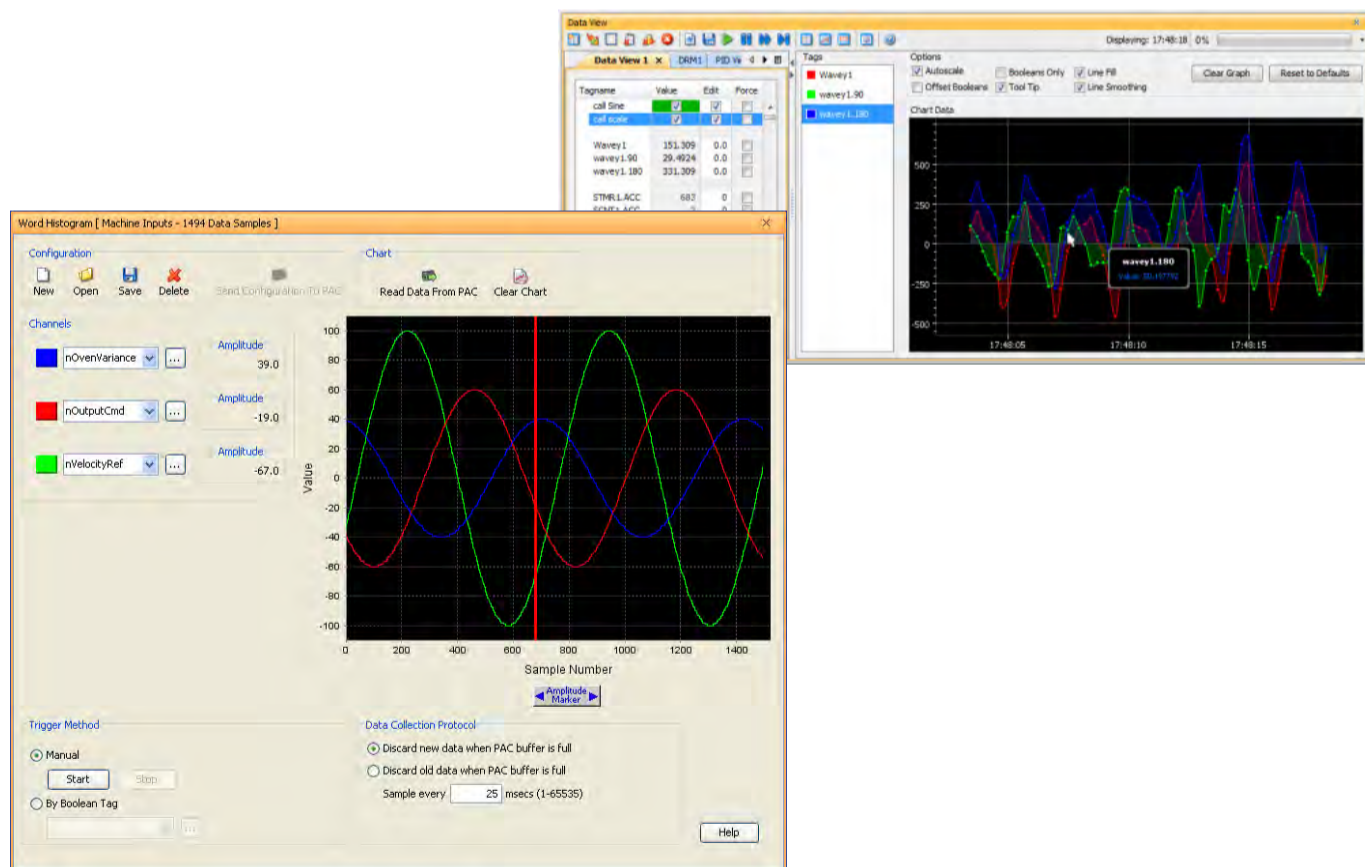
Data View

Displaying: 17:48:18 0%

Data View 1 × DRM1 PID W

| Tagname | Value | Edit | Force |
|---|---|---|---|
| call Sine | ☑ | ☑ | ☐ |
| call scale | ☑ | ☑ | ☐ |
| Wavey1 | 151.309 | 0.0 | ☐ |
| wavey1.90 | 29.4924 | 0.0 | ☐ |
| wavey1.180 | 331.309 | 0.0 | ☐ |
| STMR.1.ACC | 682 | 0 | ☐ |
| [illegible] | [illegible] | 0 | ☐ |

Tags
Wavey1
wavey1.90
wavey1.180

Options
Autoscale
Booleans Only
Line Fill
Offset Booleans
Tool Tip
Line Smoothing
Clear Graph
Reset to Defaults

Chart Data
500
250
0
-250
-500
17:48:05
17:48:10
17:48:15
wavey1.180
Value: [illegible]

Word Histogram [ Machine Inputs - 1494 Data Samples ]

Configuration
New Open Save Delete Send Configuration To PAC

Chart
Read Data From PAC Clear Chart

Channels
nOvenVariance ... Amplitude 39.0
nOutputCmd ... Amplitude -19.0
nVelocityRef ... Amplitude -67.0

100
80
60
40
20
0
-20
-40
-60
-80
-100
Value
0 200 400 600 800 1000 1200 1400
Sample Number

Amplitude Marker

Trigger Method
Manual
Start Stop
By Boolean Tag

Data Collection Protocol
Discard new data when PAC buffer is full
Discard old data when PAC buffer is full
Sample every 25 msecs (1-65535)

Help